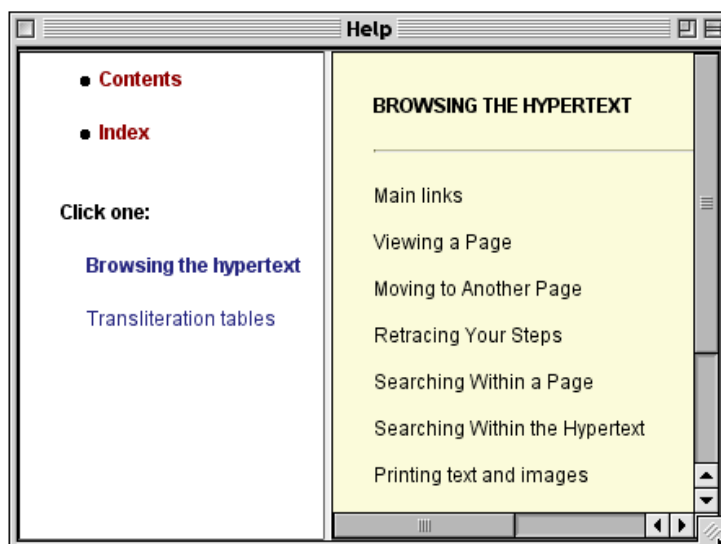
Help

- Contents
- Index

Click one:

Browsing the hypertext

Transliteration tables

BROWSING THE HYPERTEXT

Main links

Viewing a Page

Moving to Another Page

Retracing Your Steps

Searching Within a Page

Searching Within the Hypertext

Printing text and images